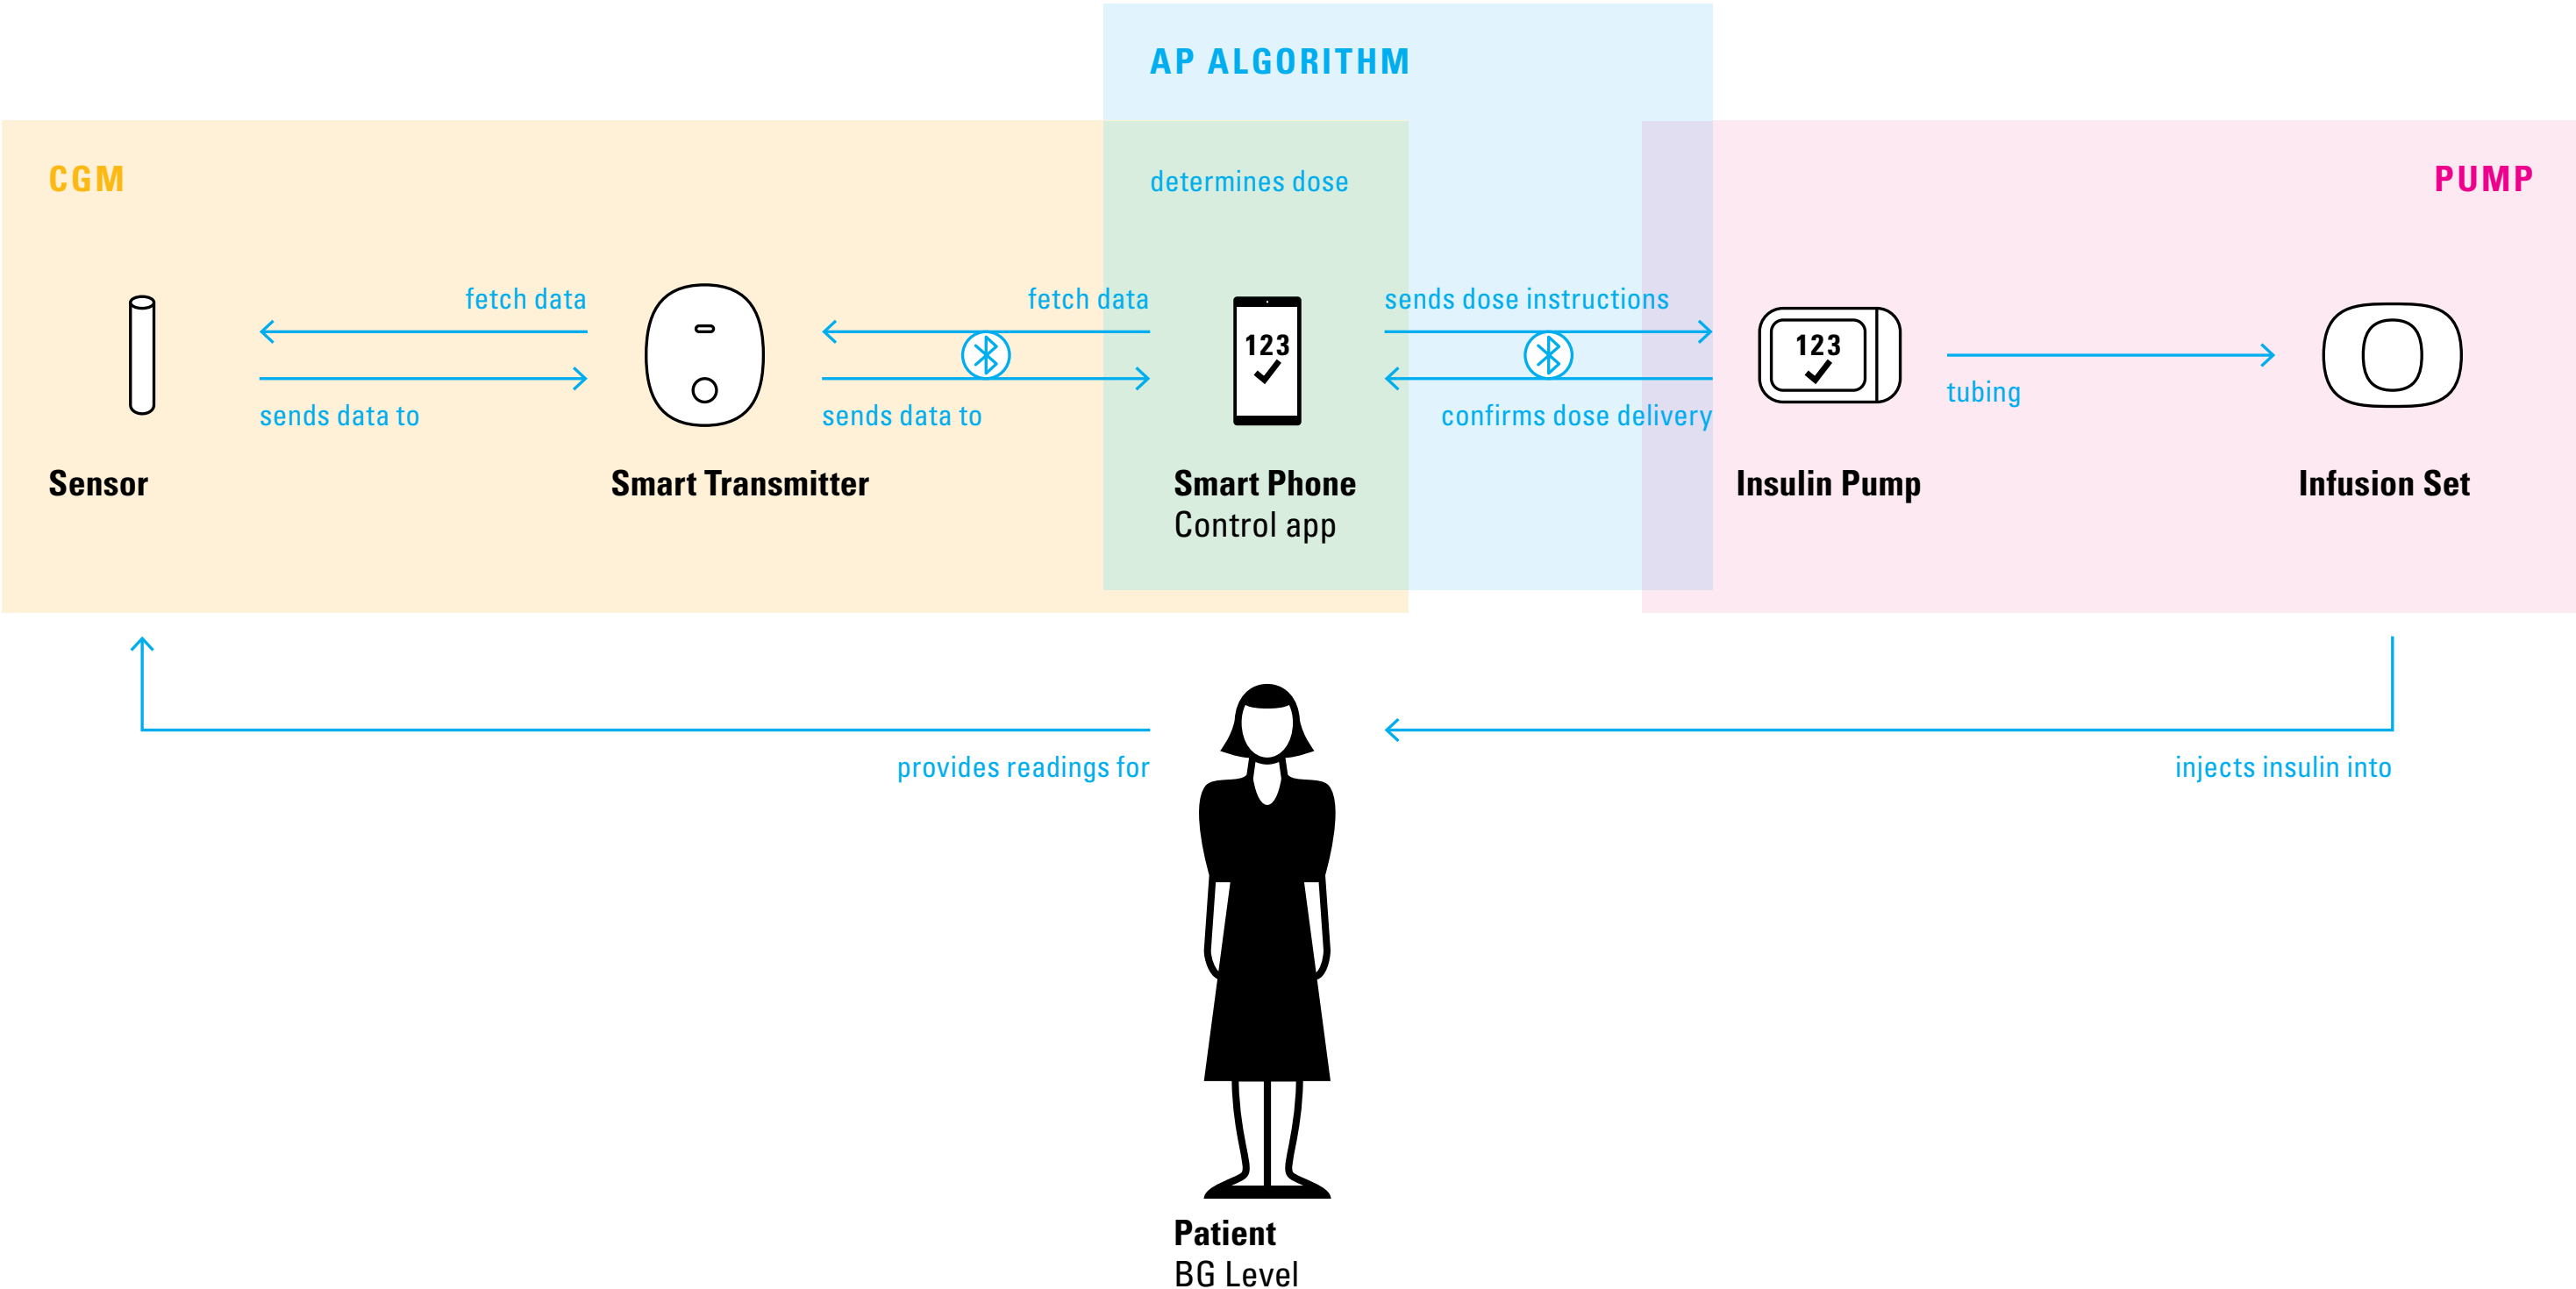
AP ALGORITHM

CGM

determines dose

PUMP

fetch data

fetch data

sends dose instructions

123

123

sends data to

sends data to

confirms dose delivery

tubing

Sensor

Smart Transmitter

Smart Phone
Control app

Insulin Pump

Infusion Set

provides readings for

injects insulin into

Patient
BG Level